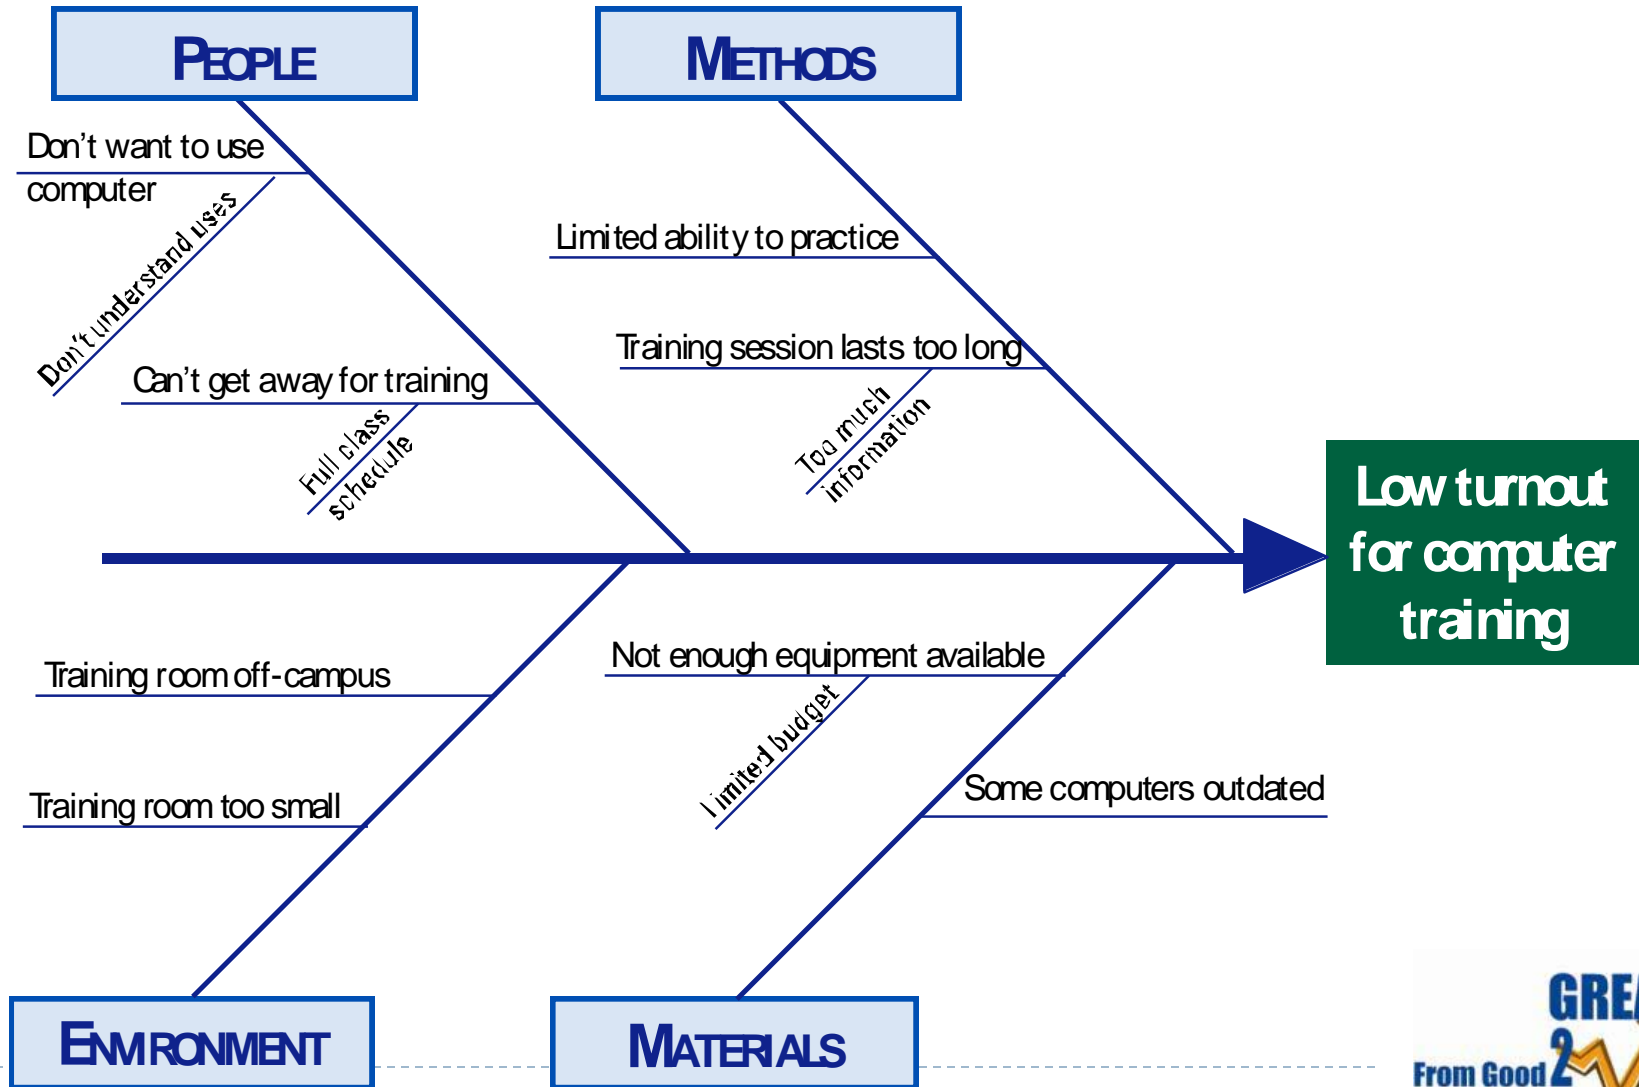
PEOPLE

METHODS

Don't want to use computer

Don't understand uses

Can't get away for training

Full class schedule

Limited ability to practice

Training session lasts too long

Too much information

Low turnout for computer training

Training room off-campus

Training room too small

Not enough equipment available

Limited budget

Some computers outdated

ENVIRONMENT

MATERIALS

GRE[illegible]

From Good 2